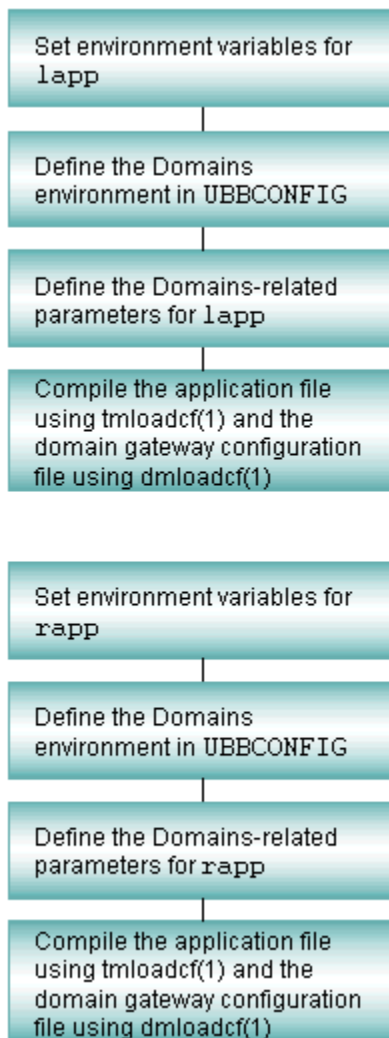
Set environment variables for lapp

Define the Domains environment in UBBCONFIG

Define the Domains-related parameters for lapp

Compile the application file using tmloadcf(1) and the domain gateway configuration file using dmloadcf(1)

Set environment variables for rapp

Define the Domains environment in UBBCONFIG

Define the Domains-related parameters for rapp

Compile the application file using tmloadcf(1) and the domain gateway configuration file using dmloadcf(1)